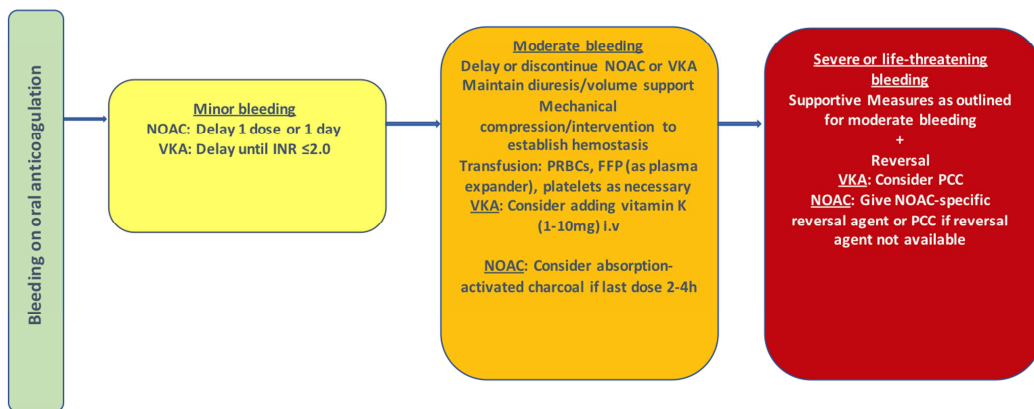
Bleeding on oral anticoagulation

Minor bleeding
NOAC: Delay 1 dose or 1 day
VKA: Delay until INR ≤2.0

Moderate bleeding
Delay or discontinue NOAC or VKA
Maintain diuresis/volume support
Mechanical compression/intervention to establish hemostasis
Transfusion: PRBCs, FFP (as plasma expander), platelets as necessary
VKA: Consider adding vitamin K (1-10mg) I.v

NOAC: Consider absorption-activated charcoal if last dose 2-4h

Severe or life-threatening bleeding
Supportive Measures as outlined for moderate bleeding
+
Reversal
VKA: Consider PCC
NOAC: Give NOAC-specific reversal agent or PCC if reversal agent not available